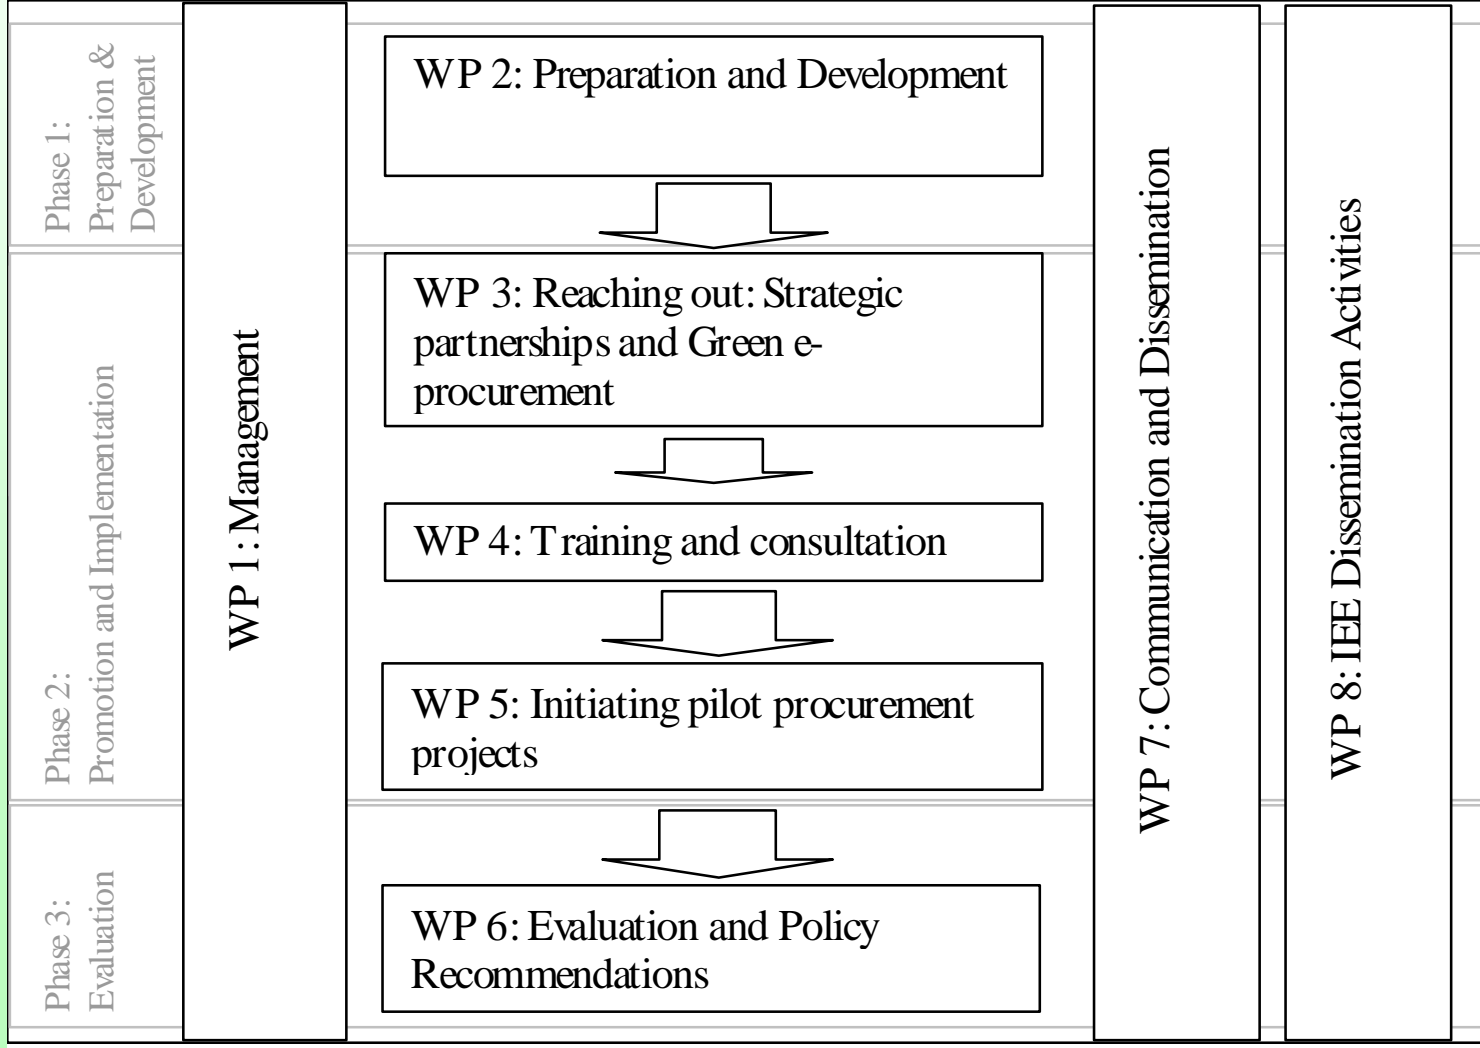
Phase 1: Preparation & Development

Phase 2: Promotion and Implementation

Phase 3: Evaluation

WP 1: Management

WP 2: Preparation and Development

WP 3: Reaching out: Strategic partnerships and Green e-procurement

WP 4: Training and consultation

WP 5: Initiating pilot procurement projects

WP 6: Evaluation and Policy Recommendations

WP 7: Communication and Dissemination

WP 8: IEE Dissemination Activities